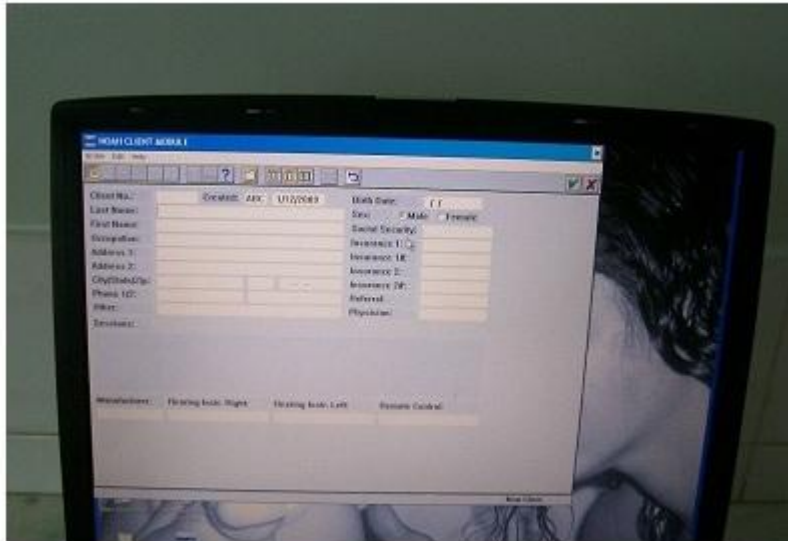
NOAH CLIENT MODULE

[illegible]

Client No.:
Created: ABC 1/12/2003
Last Name:
First Name:
Occupation:
Address 1:
Address 2:
City/State/Zip:
Phone 1/2:
Other:
Birth Date:
Sex: Male Female
Social Security:
Insurance 1:
Insurance 1#:
Insurance 2:
Insurance 2#:
Referral:
Physician:
Sessions:

Manufacturer:
Hearing Instr. Right
Hearing Instr. Left
Remote Control

New Client